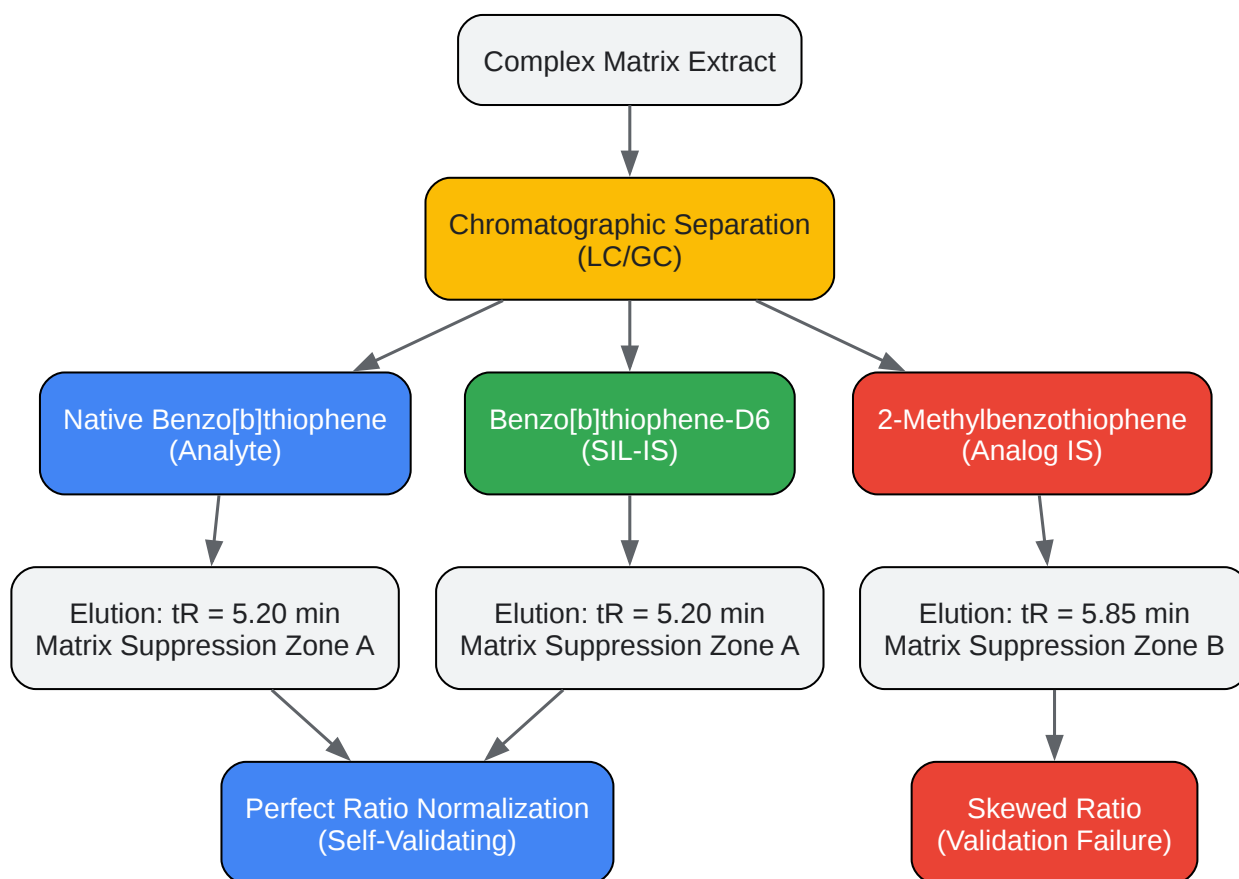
Complex Matrix Extract

Chromatographic Separation
(LC/GC)

Native Benzo[b]thiophene
(Analyte)

Benzo[b]thiophene-D6
(SIL-IS)

2-Methylbenzothiophene
(Analog IS)

Elution: tR = 5.20 min
Matrix Suppression Zone A

Elution: tR = 5.20 min
Matrix Suppression Zone A

Elution: tR = 5.85 min
Matrix Suppression Zone B

Perfect Ratio Normalization
(Self-Validating)

Skewed Ratio
(Validation Failure)